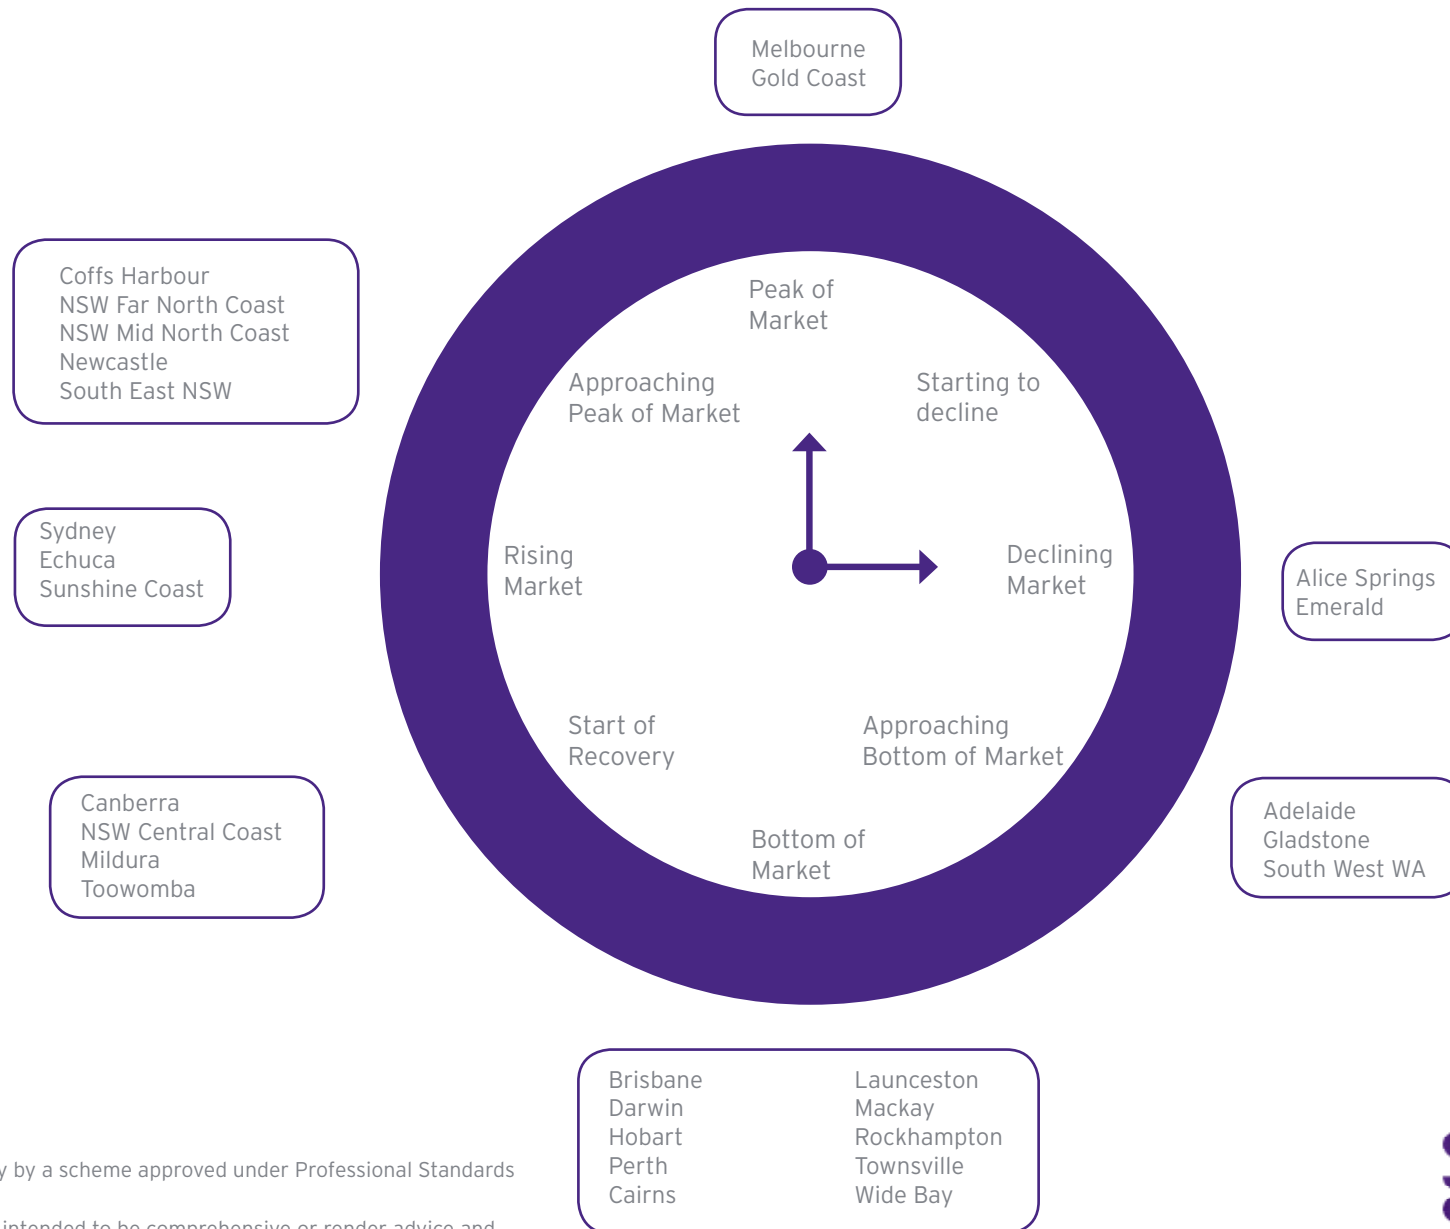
Melbourne
Gold Coast

Coffs Harbour
NSW Far North Coast
NSW Mid North Coast
Newcastle
South East NSW

Peak of Market

Approaching Peak of Market

Starting to decline

Sydney
Echuca
Sunshine Coast

Rising Market

Declining Market

Alice Springs
Emerald

Start of Recovery

Approaching Bottom of Market

Canberra
NSW Central Coast
Mildura
Toowomba

Adelaide
Gladstone
South West WA

Bottom of Market

Brisbane
Darwin
Hobart
Perth
Cairns

Launceston
Mackay
Rockhampton
Townsville
Wide Bay

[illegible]y by a scheme approved under Professional Standards

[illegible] intended to be comprehensive or render advice and